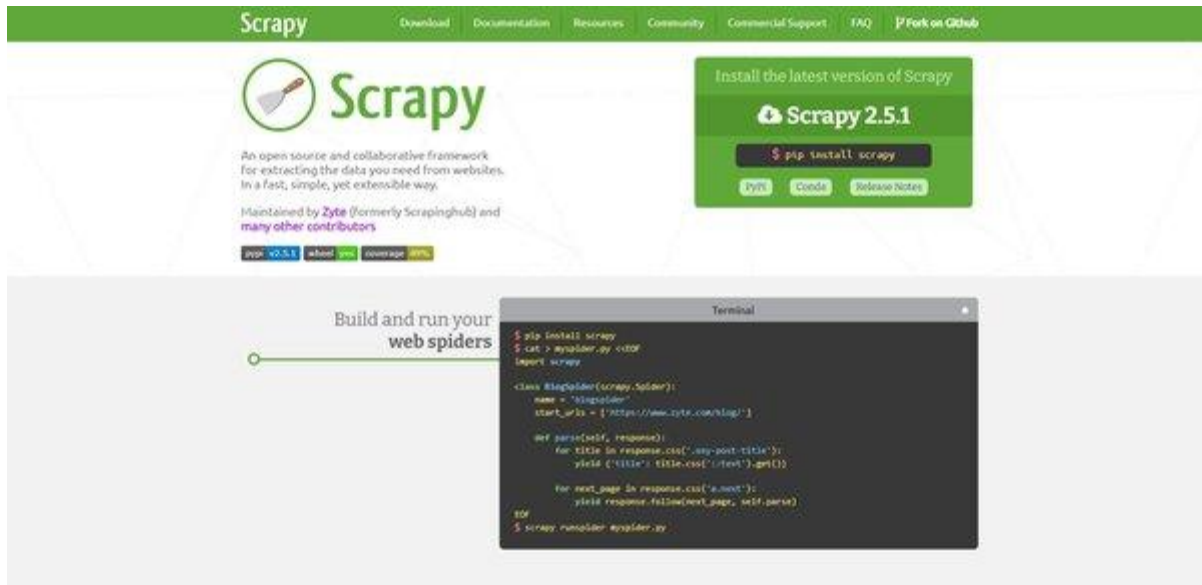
Scrapy Download Documentation Resources Community Commercial Support FAQ Fork on Github

Scrapy

An open source and collaborative framework for extracting the data you need from websites. In a fast, simple, yet extensible way.

Maintained by Zyte (formerly Scrapinghub) and many other contributors

pypi v2.5.1 wheel yes coverage 89%

Install the latest version of Scrapy

Scrapy 2.5.1

$ pip install scrapy

PyPI Conda Release Notes

Build and run your web spiders

Terminal

$ pip install scrapy
$ cat > myspider.py <<EOF
import scrapy

class BlogSpider(scrapy.Spider):
    name = 'blogspider'
    start_urls = ['https://www.zyte.com/blog/']

    def parse(self, response):
        for title in response.css('.oxy-post-title'):
            yield {'title': title.css('::text').get()}

        for next_page in response.css('a.next'):
            yield response.follow(next_page, self.parse)
EOF
$ scrapy runspider myspider.py